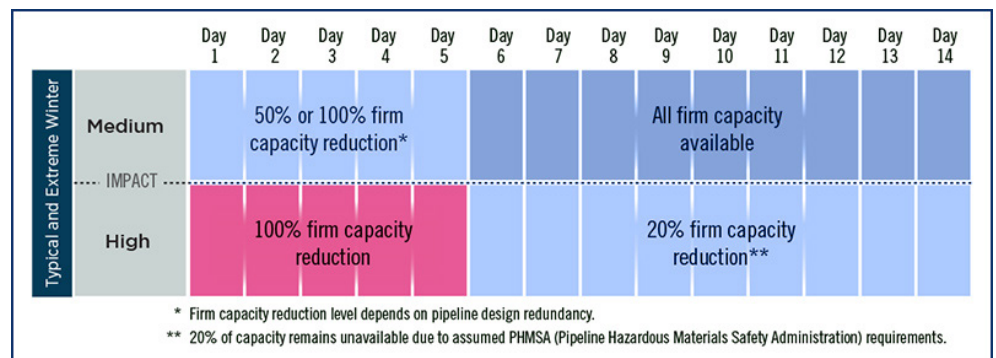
| | | Day 1 | Day 2 | Day 3 | Day 4 | Day 5 | Day 6 | Day 7 | Day 8 | Day 9 | Day 10 | Day 11 | Day 12 | Day 13 | Day 14 |
|---|---|---|---|---|---|---|---|---|---|---|---|---|---|---|---|
| Typical and Extreme Winter | Medium | 50% or 100% firm capacity reduction* | | | | | All firm capacity available | | | | | | | | |
| | IMPACT | | | | | | | | | | | | | | |
| | High | 100% firm capacity reduction | | | | | 20% firm capacity reduction** | | | | | | | | |

* Firm capacity reduction level depends on pipeline design redundancy.

** 20% of capacity remains unavailable due to assumed PHMSA (Pipeline Hazardous Materials Safety Administration) requirements.